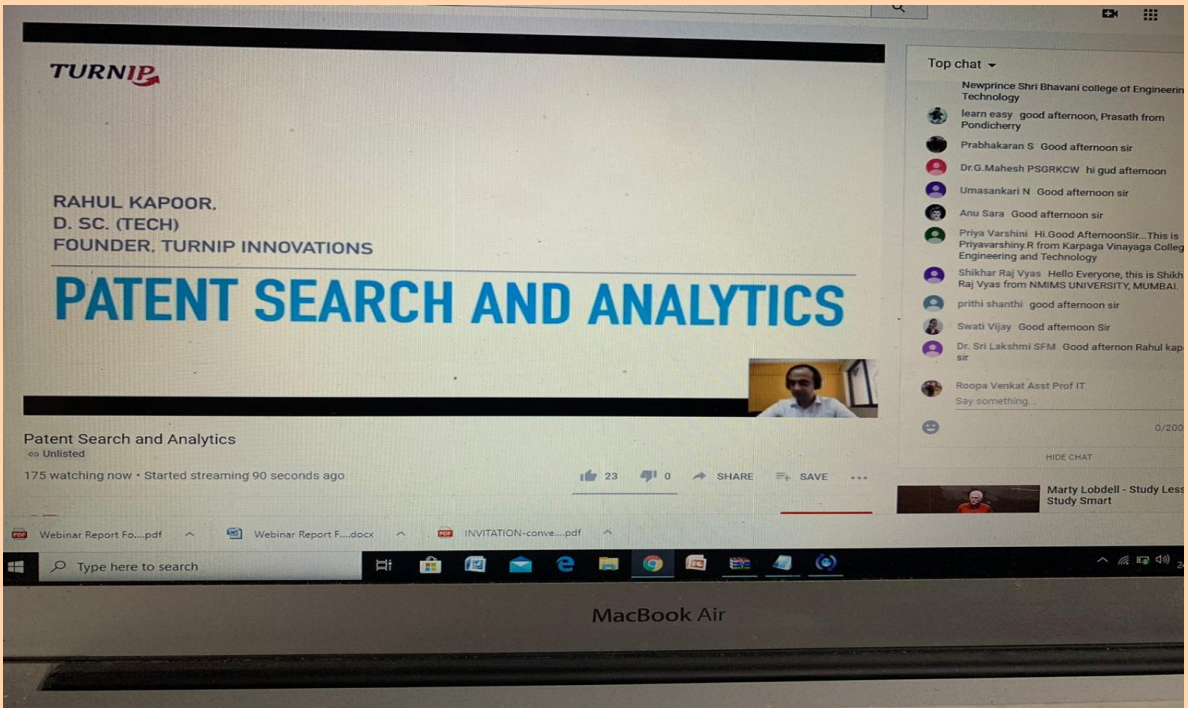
TURNIP

RAHUL KAPOOR.
D. SC. (TECH)
FOUNDER, TURNIP INNOVATIONS

PATENT SEARCH AND ANALYTICS

Patent Search and Analytics
Unlisted
175 watching now • Started streaming 90 seconds ago

23 0 SHARE SAVE

Top chat

Newprince Shri Bhavani college of Engineerin Technology
learn easy good afternoon, Prasath from Pondicherry
Prabhakaran S Good afternoon sir
Dr.G.Mahesh PSGRKCW hi gud afternoon
Umasankari N Good afternoon sir
Anu Sara Good afternoon sir
Priya Varshini Hi.Good AfternoonSir...This is Priyavarshiny.R from Karpaga Vinayaga Colleg Engineering and Technology
Shikhar Raj Vyas Hello Everyone, this is Shikh Raj Vyas from NMIMS UNIVERSITY, MUMBAI.
prithi shanthi good afternoon sir
Swati Vijay Good afternoon Sir
Dr. Sri Lakshmi SFM Good afternon Rahul kap sir
Roopa Venkat Asst Prof IT
Say something...
0/200
HIDE CHAT

Marty Lobdell - Study Less Study Smart

Webinar Report Fo....pdf
Webinar Report F....docx
INVITATION-conve....pdf

Type here to search

MacBook Air